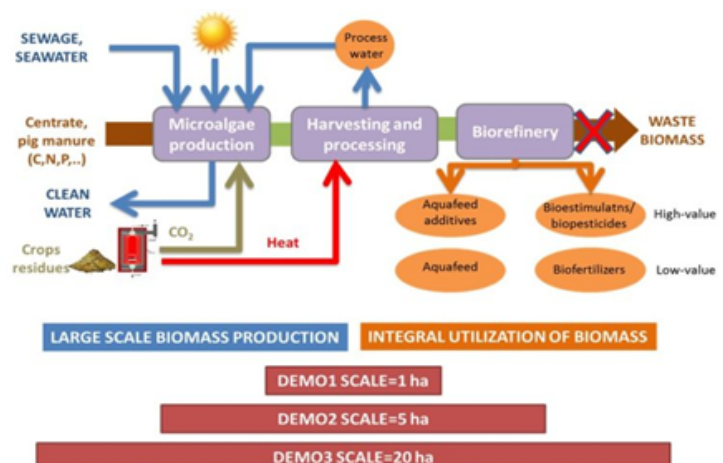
SEWAGE, SEAWATER

Process water

Centrate, pig manure (C,N,P,..)

Microalgae production

Harvesting and processing

Biorefinery

WASTE BIOMASS

CLEAN WATER

$CO_2$

Crops residues

Heat

Aquafeed additives

Bioestimulatns/ biopesticides

High-value

Aquafeed

Biofertilizers

Low-value

LARGE SCALE BIOMASS PRODUCTION

INTEGRAL UTILIZATION OF BIOMASS

DEMO1 SCALE=1 ha

DEMO2 SCALE=5 ha

DEMO3 SCALE=20 ha